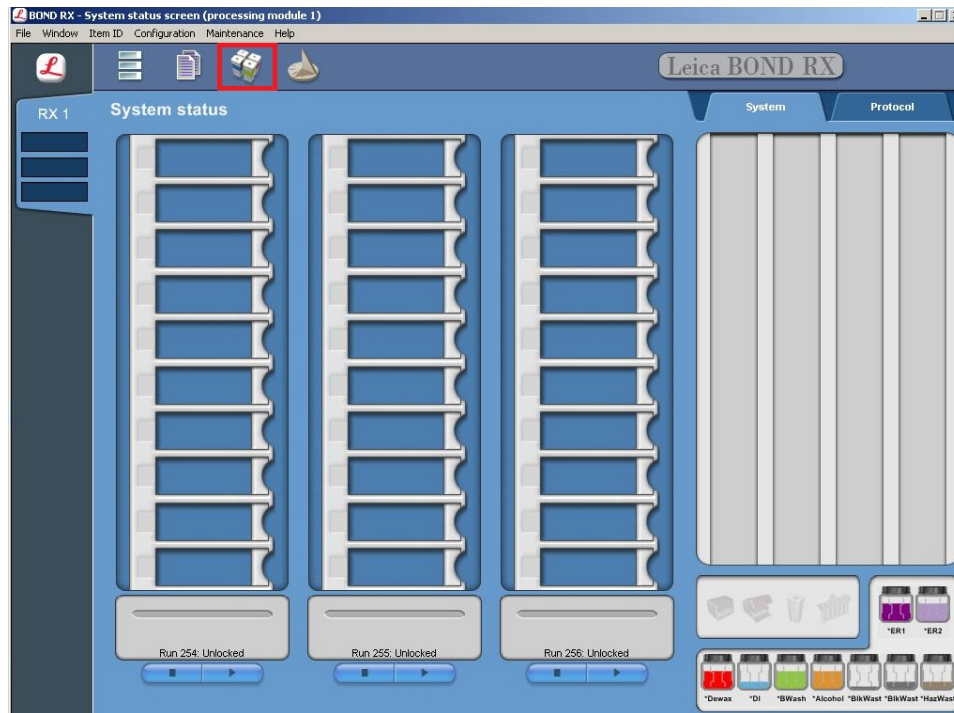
BOND RX - System status screen (processing module 1)

File Window Item ID Configuration Maintenance Help

Leica BOND RX

RX 1

System status

System

Protocol

Run 254: Unlocked

Run 255: Unlocked

Run 256: Unlocked

*ER1 *ER2

*Dewax *DI *BWash *Alcohol *BlkWast *BlkWast *HazWas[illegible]